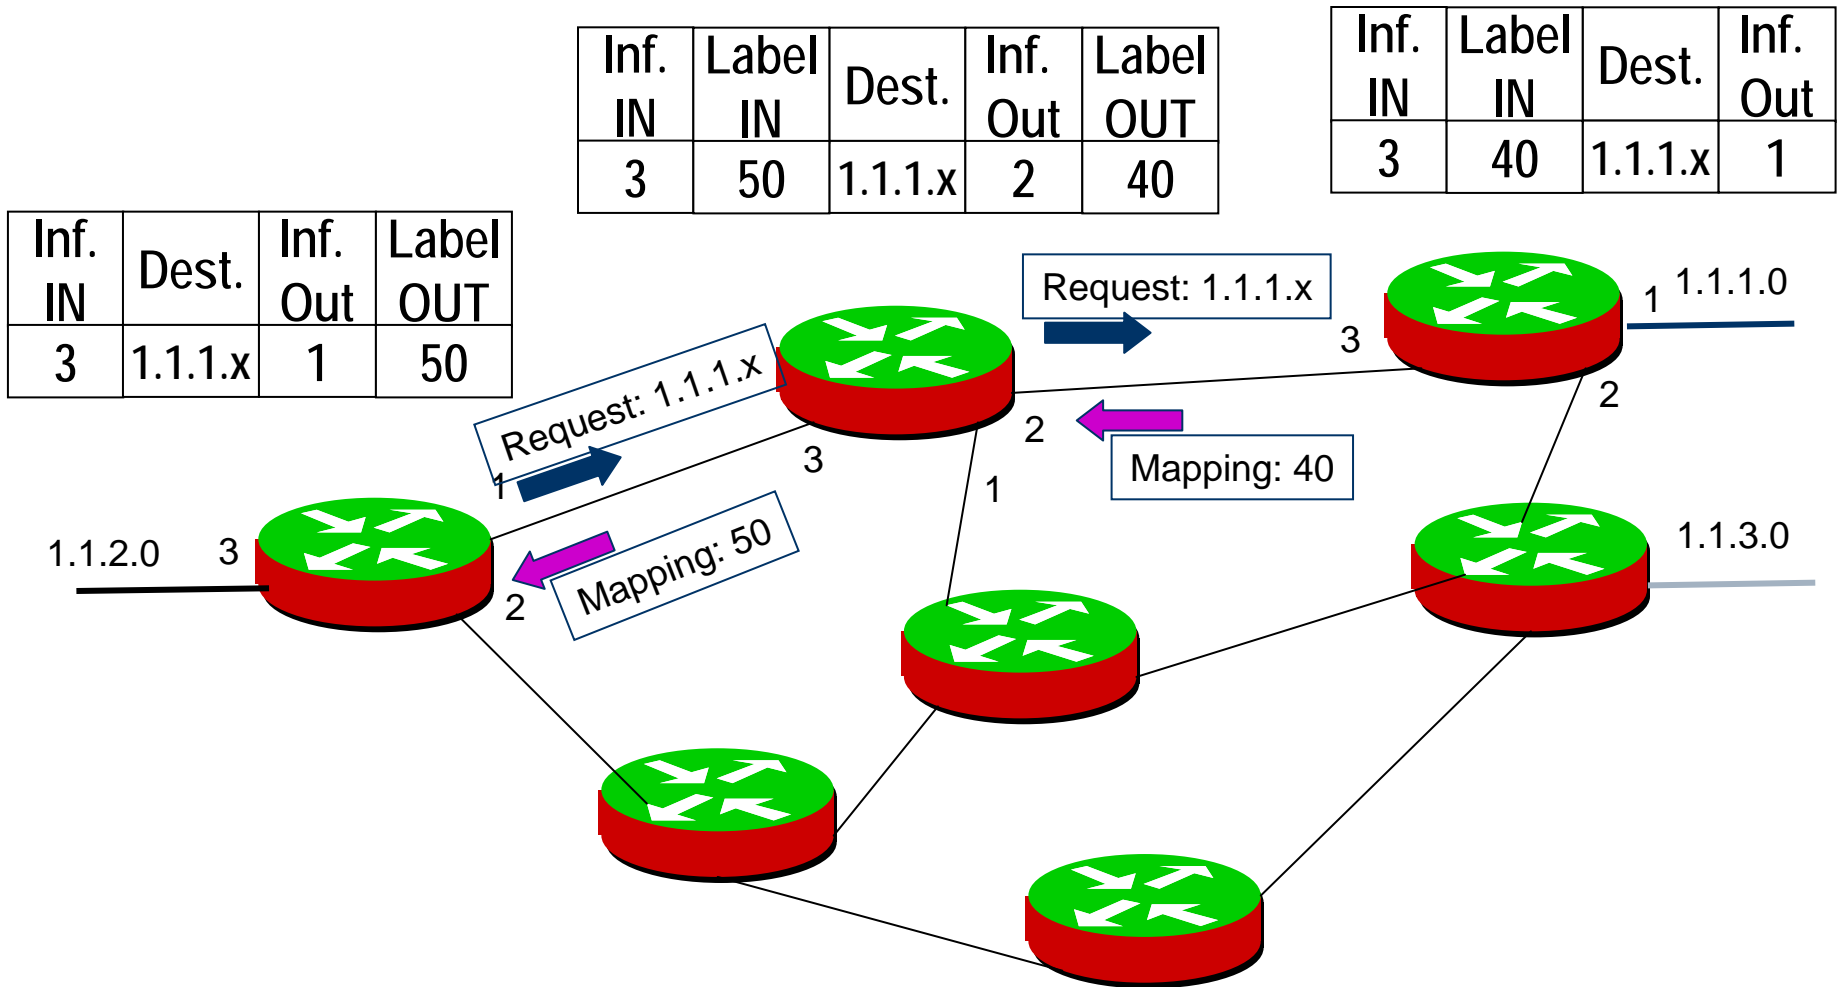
| Inf. IN | Label IN | Dest. | Inf. Out | Label OUT |
|---|---|---|---|---|
| 3 | 50 | 1.1.1.x | 2 | 40 |

| Inf. IN | Label IN | Dest. | Inf. Out |
|---|---|---|---|
| 3 | 40 | 1.1.1.x | 1 |

| Inf. IN | Dest. | Inf. Out | Label OUT |
|---|---|---|---|
| 3 | 1.1.1.x | 1 | 50 |

Request: 1.1.1.x

1.1.1.0

1

3

2

Request: 1.1.1.x

3

2

Mapping: 40

1

1

1.1.2.0

3

2

Mapping: 50

1.1.3.0